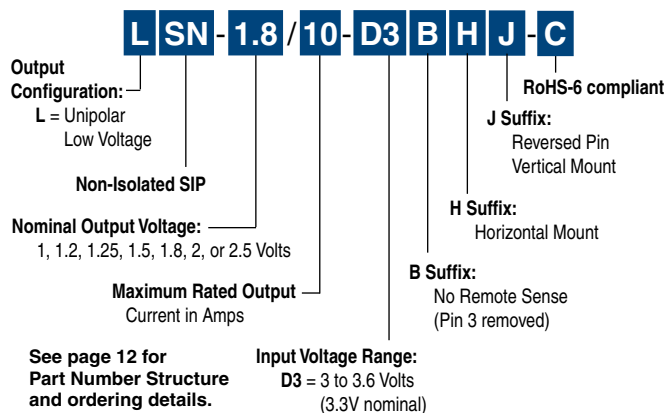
L SN - 1.8 / 10 - D3 B H J - C

Output Configuration:
L = Unipolar Low Voltage

Non-Isolated SIP

Nominal Output Voltage:
1, 1.2, 1.25, 1.5, 1.8, 2, or 2.5 Volts

Maximum Rated Output
Current in Amps

See page 12 for Part Number Structure and ordering details.

Input Voltage Range:
D3 = 3 to 3.6 Volts (3.3V nominal)

B Suffix:
No Remote Sense (Pin 3 removed)

H Suffix:
Horizontal Mount

J Suffix:
Reversed Pin Vertical Mount

RoHS-6 compliant